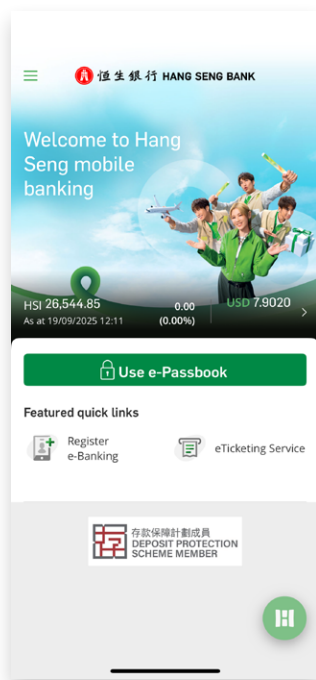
恒生銀行 HANG SENG BANK

Welcome to Hang Seng mobile banking

HSI 26,544.85
As at 19/09/2025 12:11

0.00
(0.00%)

USD 7.9020

Use e-Passbook

Featured quick links

Register e-Banking

eTicketing Service

存款保障計劃成員
DEPOSIT PROTECTION SCHEME MEMBER